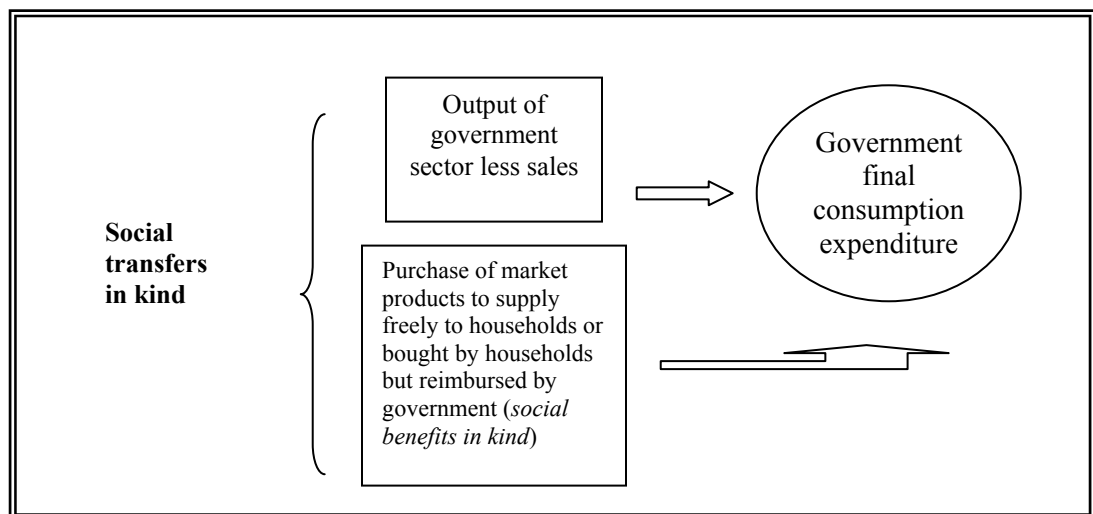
Social transfers in kind

Output of government sector less sales

Purchase of market products to supply freely to households or bought by households but reimbursed by government (*social benefits in kind*)

Government final consumption expenditure